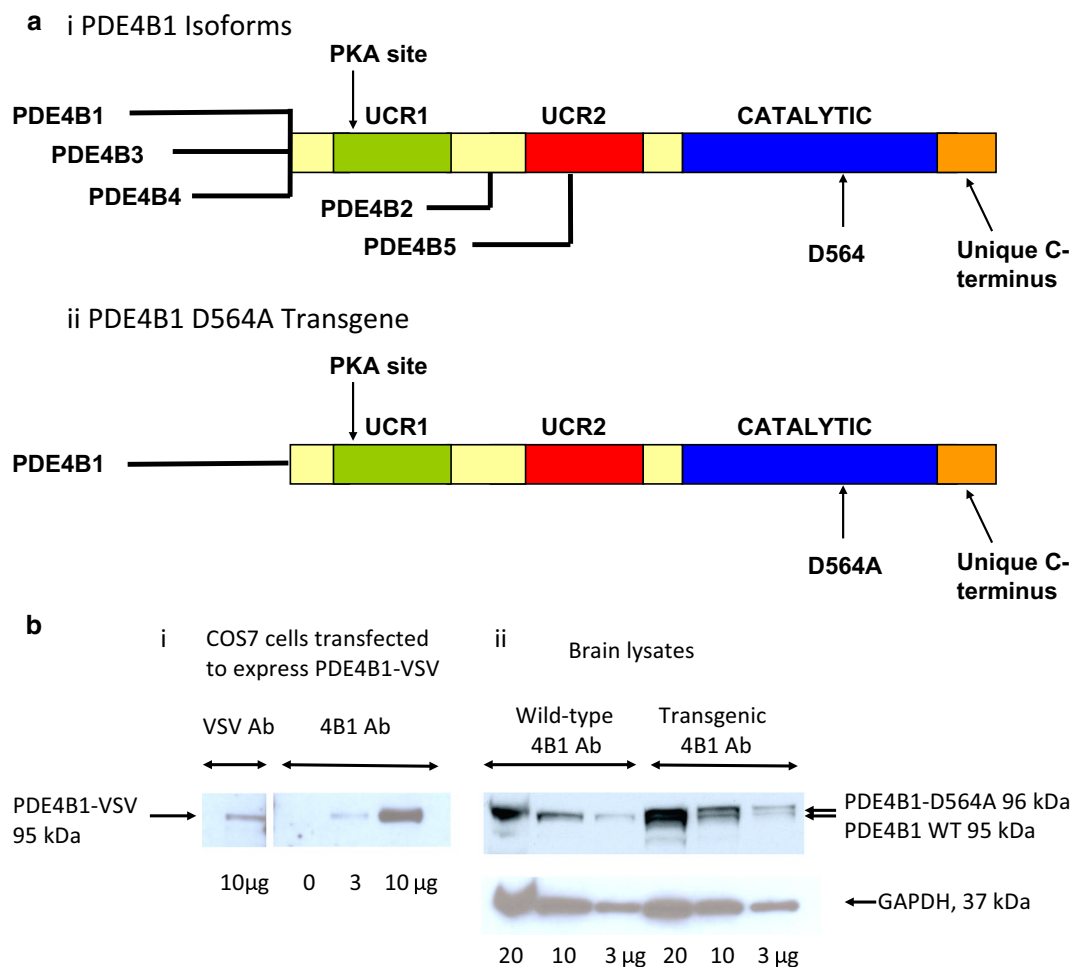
a i PDE4B1 Isoforms

PKA site

UCR1

UCR2

CATALYTIC

PDE4B1

PDE4B3

PDE4B4

PDE4B2

PDE4B5

D564

Unique C-terminus

ii PDE4B1 D564A Transgene

PKA site

UCR1

UCR2

CATALYTIC

PDE4B1

D564A

Unique C-terminus

b

i COS7 cells transfected to express PDE4B1-VSV

ii Brain lysates

VSV Ab

4B1 Ab

Wild-type 4B1 Ab

Transgenic 4B1 Ab

PDE4B1-VSV 95 kDa

PDE4B1-D564A 96 kDa

PDE4B1 WT 95 kDa

10μg 0 3 10 μg

GAPDH, 37 kDa

20 10 3 μg 20 10 3 μg